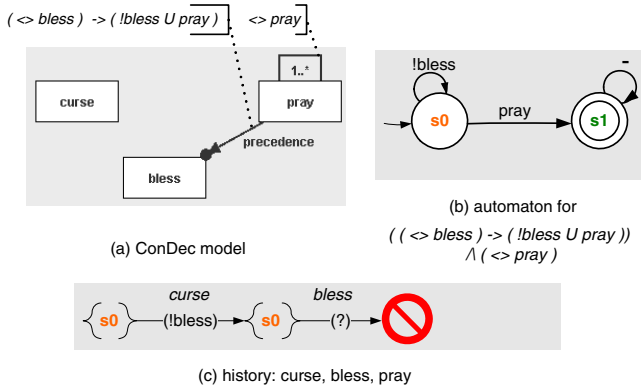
( <> bless ) -> ( !bless U pray ) , <> pray

1..*

curse

pray

precedence

bless

(a) ConDec model

!bless

-

pray

s0

s1

(b) automaton for

( ( <> bless ) -> ( !bless U pray ) ) /\ ( <> pray )

curse

bless

s0

(!bless)

s0

(?)

(c) history: curse, bless, pray